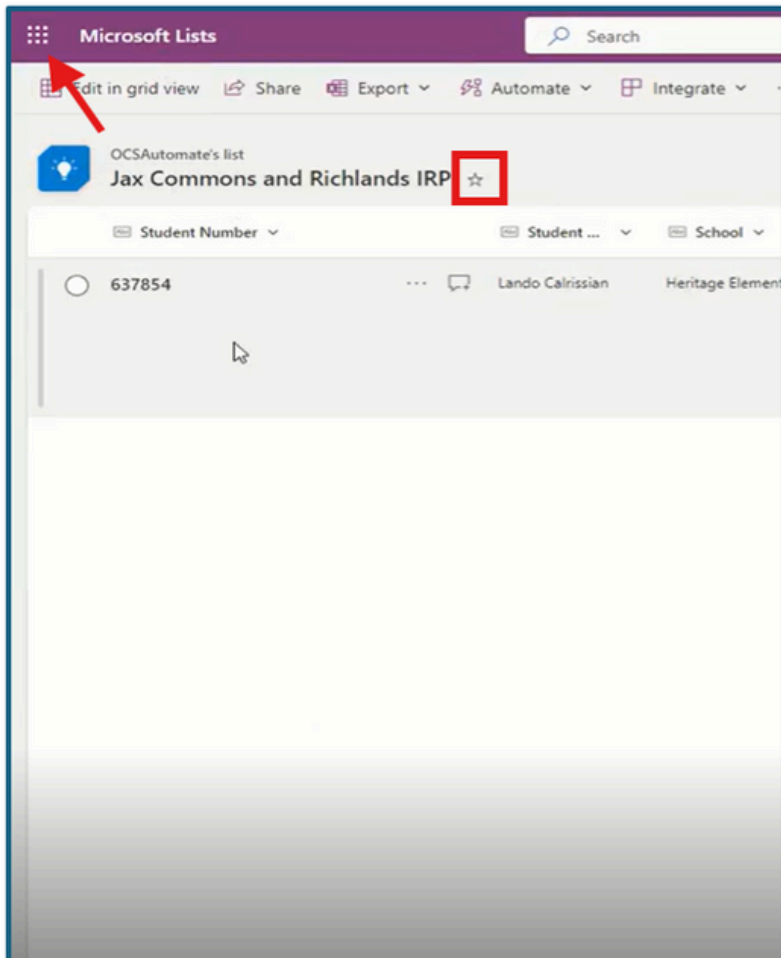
Microsoft Lists

Search

Edit in grid view Share Export Automate Integrate

OCSAutomate's list

Jax Commons and Richlands IRP ☆

| Student Number | Student ... | School |
|---|---|---|
| 637854 | Lando Calrissian | Heritage Element |